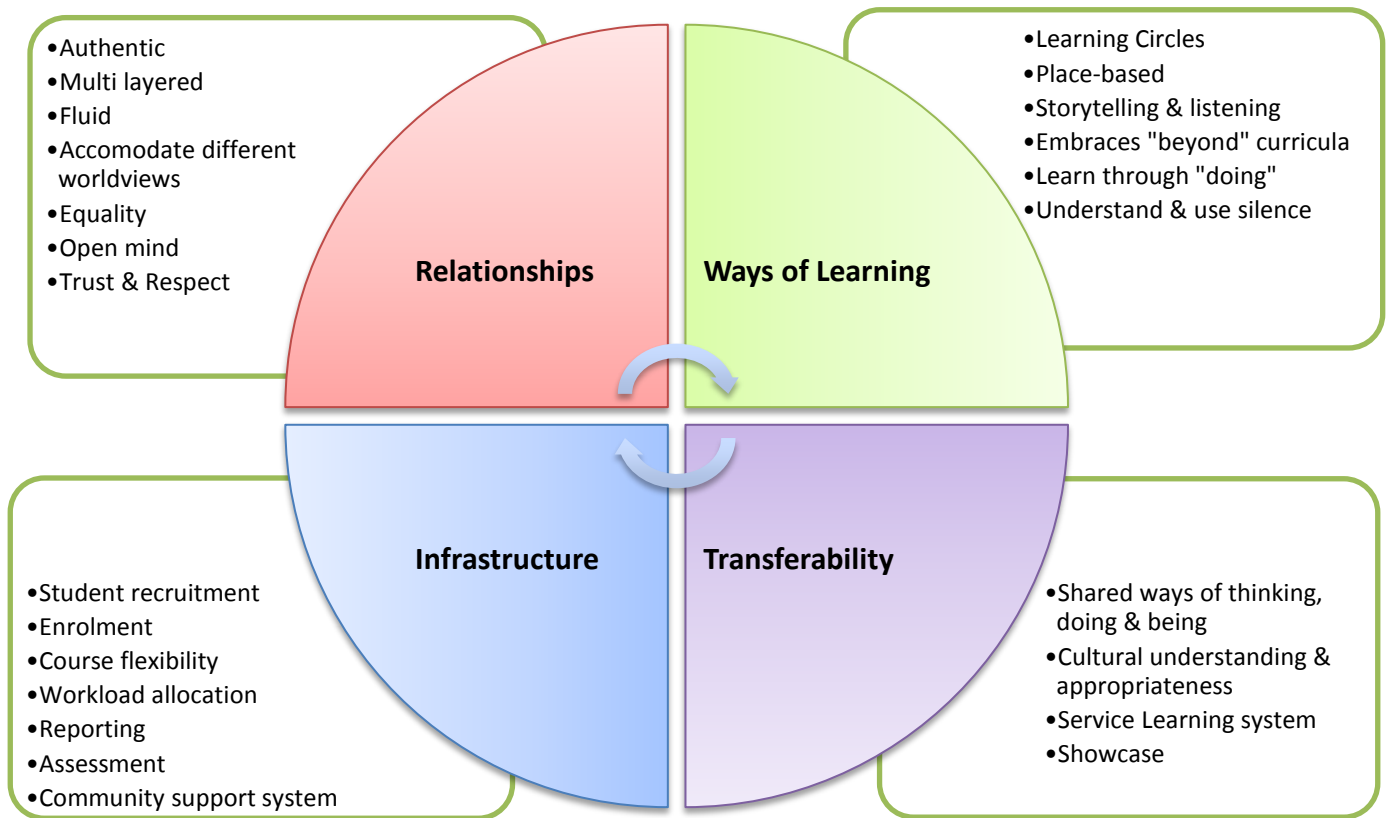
•Authentic
•Multi layered
•Fluid
•Accomodate different worldviews
•Equality
•Open mind
•Trust & Respect

•Learning Circles
•Place-based
•Storytelling & listening
•Embraces "beyond" curricula
•Learn through "doing"
•Understand & use silence

Relationships

Ways of Learning

Infrastructure

Transferability

•Student recruitment
•Enrolment
•Course flexibility
•Workload allocation
•Reporting
•Assessment
•Community support system

•Shared ways of thinking, doing & being
•Cultural understanding & appropriateness
•Service Learning system
•Showcase